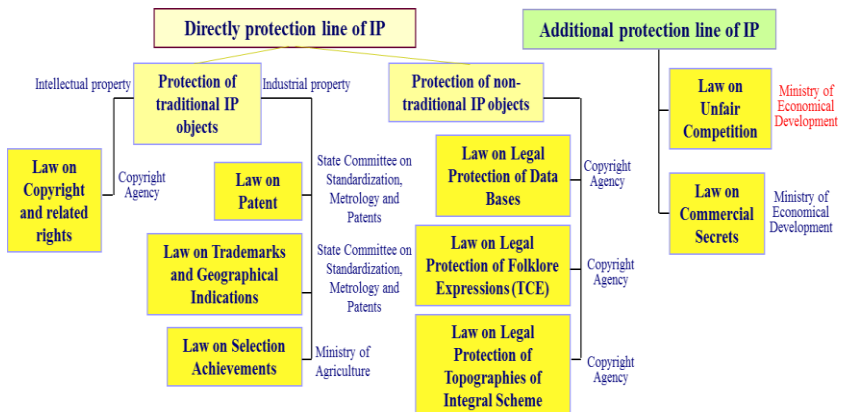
Directly protection line of IP

Additional protection line of IP

Intellectual property

Protection of traditional IP objects

Industrial property

Protection of non-traditional IP objects

Law on Unfair Competition

Ministry of Economical Development

Law on Copyright and related rights

Copyright Agency

Law on Patent

State Committee on Standardization, Metrology and Patents

Law on Legal Protection of Data Bases

Copyright Agency

Law on Commercial Secrets

Ministry of Economical Development

Law on Trademarks and Geographical Indications

State Committee on Standardization, Metrology and Patents

Law on Legal Protection of Folklore Expressions (TCE)

Copyright Agency

Law on Selection Achievements

Ministry of Agriculture

Law on Legal Protection of Topographies of Integral Scheme

Copyright Agency